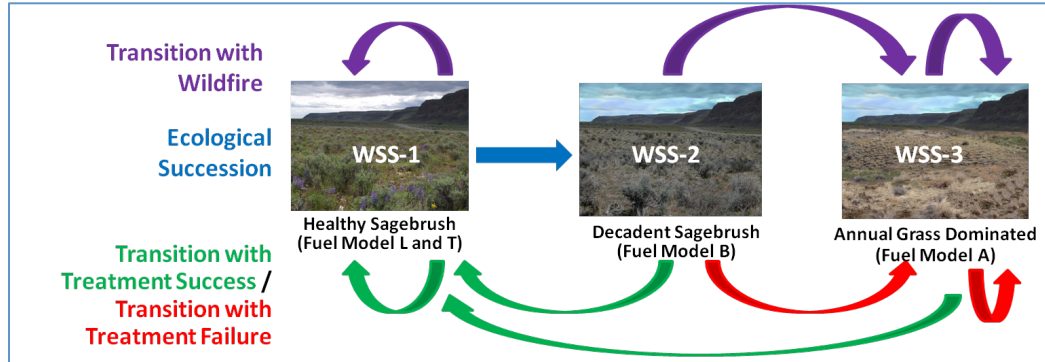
Transition with Wildfire

Ecological Succession

WSS-1

Healthy Sagebrush (Fuel Model L and T)

WSS-2

Decadent Sagebrush (Fuel Model B)

WSS-3

Annual Grass Dominated (Fuel Model A)

Transition with Treatment Success / Transition with Treatment Failure